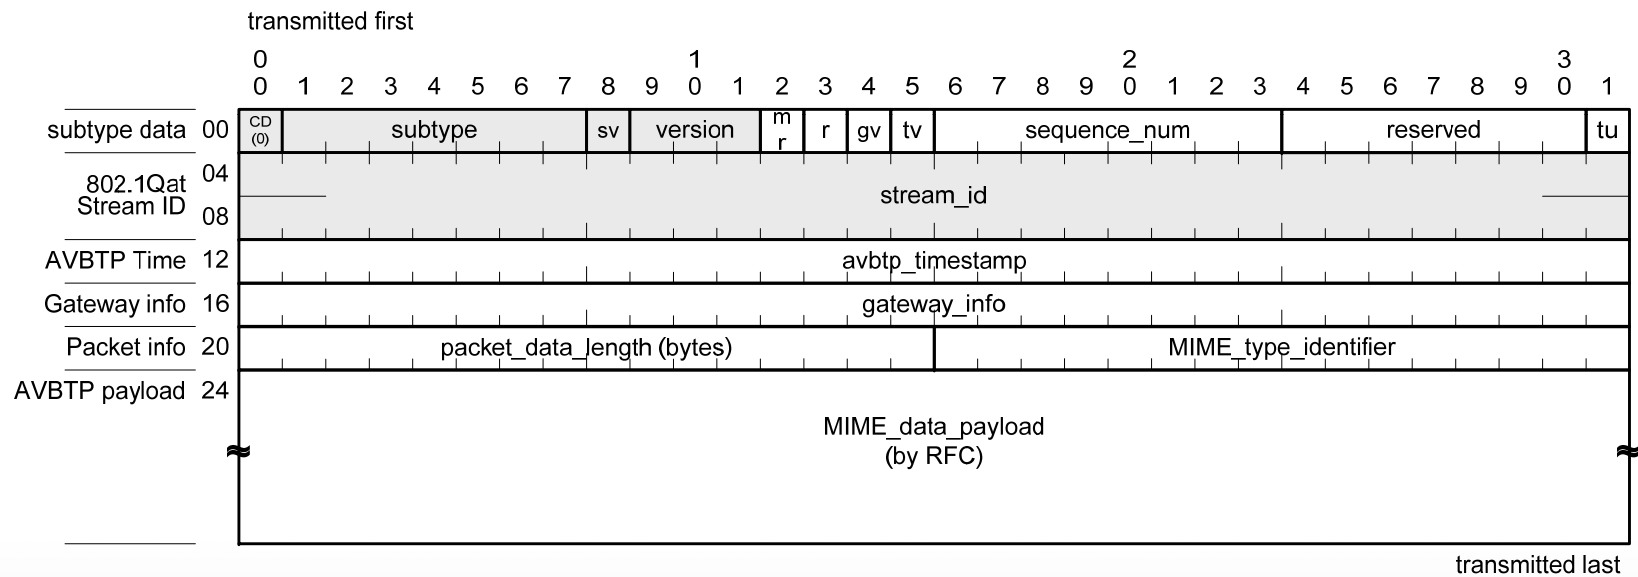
transmitted first

| | | 0 0 | 1 | 2 | 3 | 4 | 5 | 6 | 7 | 8 | 9 | 1 0 | 1 | 2 | 3 | 4 | 5 | 6 | 7 | 8 | 9 | 2 0 | 1 | 2 | 3 | 4 | 5 | 6 | 7 | 8 | 9 | 3 0 | 1 |
|---|---|---|---|---|---|---|---|---|---|---|---|---|---|---|---|---|---|---|---|---|---|---|---|---|---|---|---|---|---|---|---|---|---|
| subtype data | 00 | CD (0) | subtype | | | | | | | sv | version | | | mr | r | gv | tv | sequence_num | | | | | | | | reserved | | | | | | | tu |
| 802.1Qat Stream ID | 04 08 | stream_id | | | | | | | | | | | | | | | | | | | | | | | | | | | | | | | |
| AVBTP Time | 12 | avbtp_timestamp | | | | | | | | | | | | | | | | | | | | | | | | | | | | | | | |
| Gateway info | 16 | gateway_info | | | | | | | | | | | | | | | | | | | | | | | | | | | | | | | |
| Packet info | 20 | packet_data_length (bytes) | | | | | | | | | | | | | | | | MIME_type_identifier | | | | | | | | | | | | | | | |
| AVBTP payload | 24 | MIME_data_payload (by RFC) | | | | | | | | | | | | | | | | | | | | | | | | | | | | | | | |

transmitted last